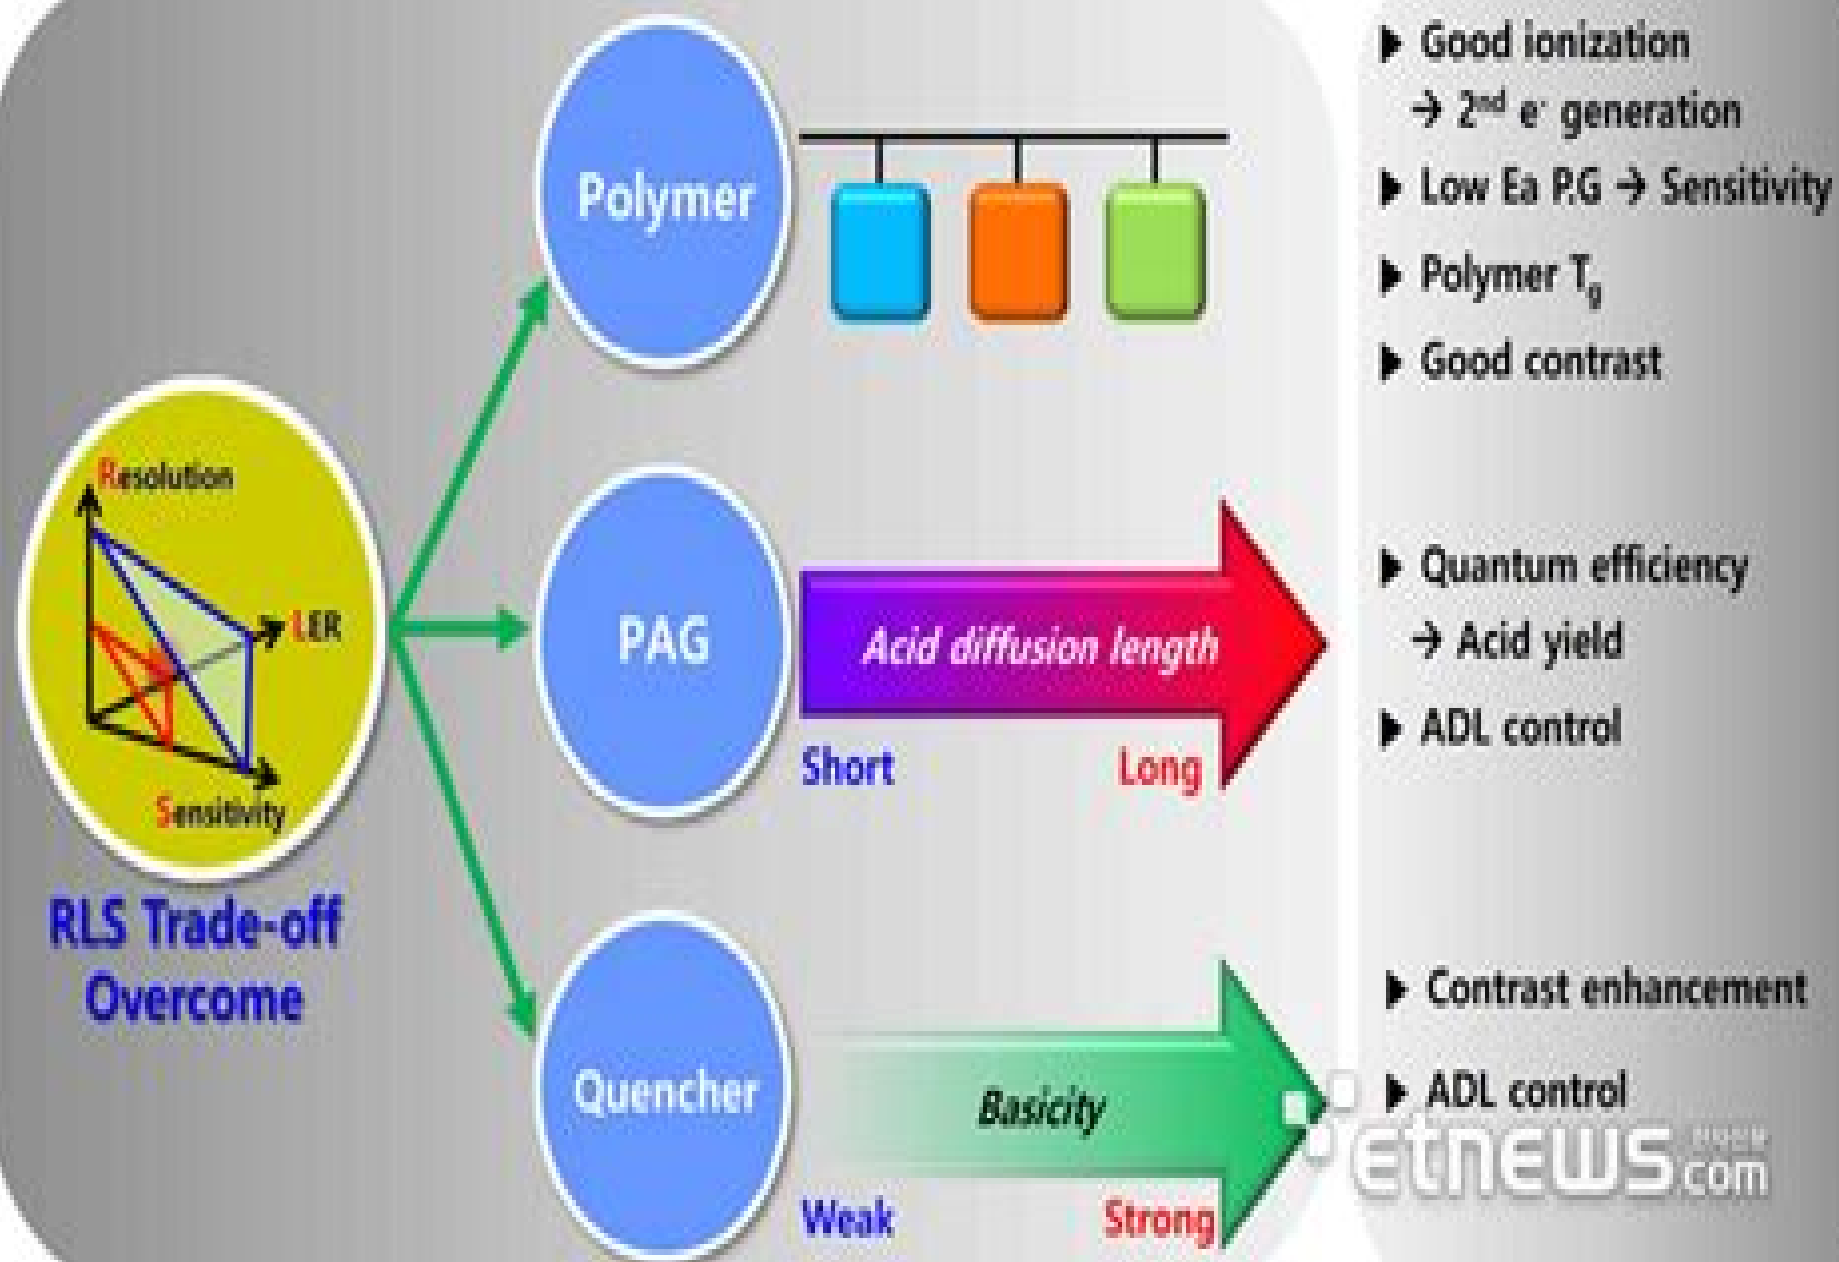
Resolution
LER
Sensitivity

RLS Trade-off Overcome

Polymer

PAG

Acid diffusion length

Short

Long

Quencher

Basicity

Weak

Strong

▶ Good ionization
→ $2^{nd}$ $e^-$ generation

▶ Low Ea P.G → Sensitivity

▶ Polymer $T_g$

▶ Good contrast

▶ Quantum efficiency
→ Acid yield

▶ ADL control

▶ Contrast enhancement

▶ ADL control

etnews.com